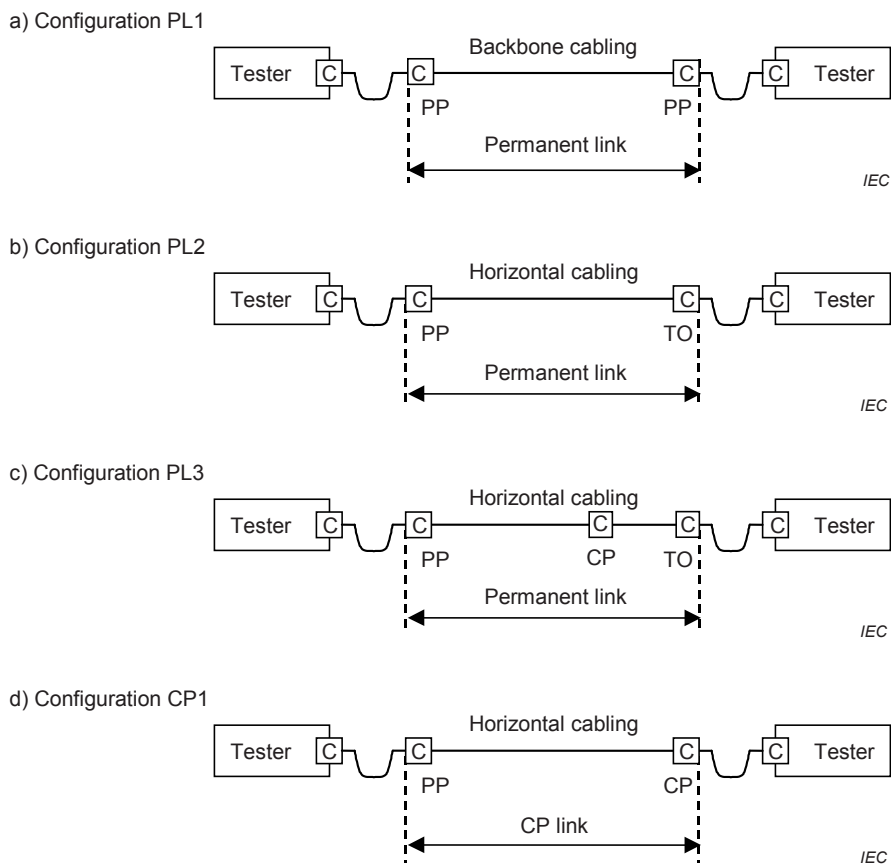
a) Configuration PL1

Backbone cabling

Tester C C C C Tester

PP PP

Permanent link

IEC

b) Configuration PL2

Horizontal cabling

Tester C C C C Tester

PP TO

Permanent link

IEC

c) Configuration PL3

Horizontal cabling

Tester C C C C C Tester

PP CP TO

Permanent link

IEC

d) Configuration CP1

Horizontal cabling

Tester C C C C Tester

PP CP

CP link

IEC